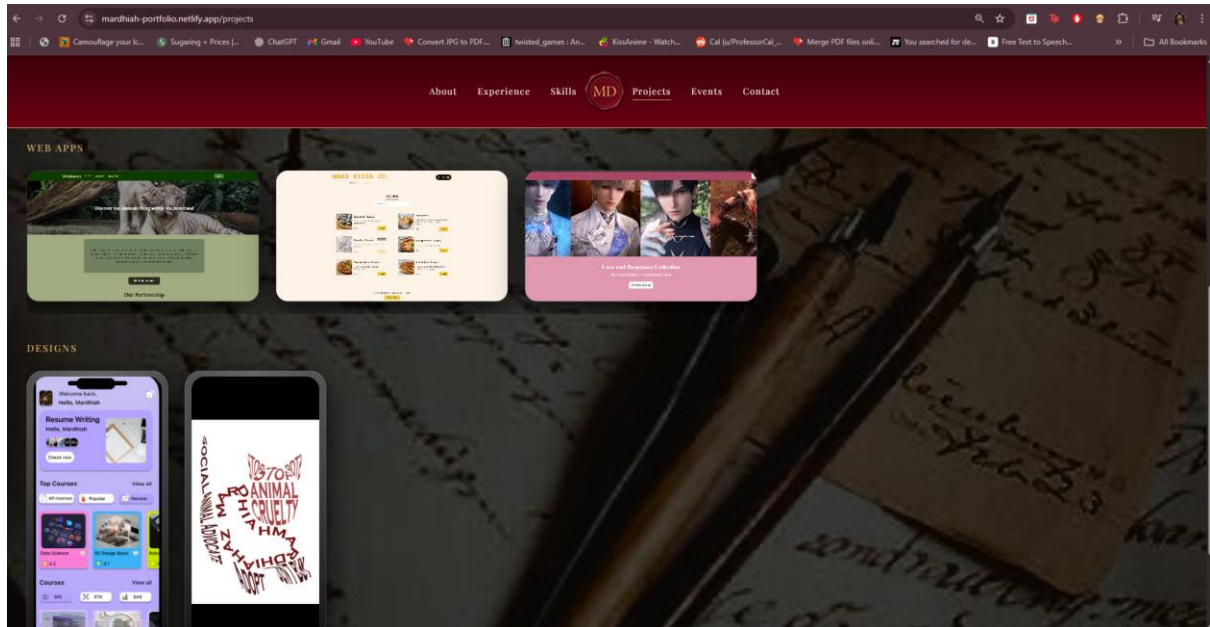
mardhiah-portfolio.netlify.app/projects

Camouflage your k... Sugaring + Prices |... ChatGPT Gmail YouTube Convert JPG to PDF... twisted_games : An... KissAnime - Watch... Cal (u/ProfessorCal_... Merge PDF files onli... You searched for de... Free Text to Speech... All Bookmarks

About Experience Skills MD Projects Events Contact

WEB APPS

Discover the Animals living within the Jungle

Our Partnership

MARS PIZZA CO.

Love and Deepspace Collection

DESIGNS

Welcome back, Hello, Mardhiah

Resume Writing
Hello, Mardhiah

Check now

Top Courses View all

All courses Popular Newest

Data Science 3D Design Basic

Courses View all

STOP ANIMAL CRUELTY
SOCIAL ANIMAL ADVOCATE
NUR MARDHIAH BINTI AZHAR
ADOPT DON'T BUY